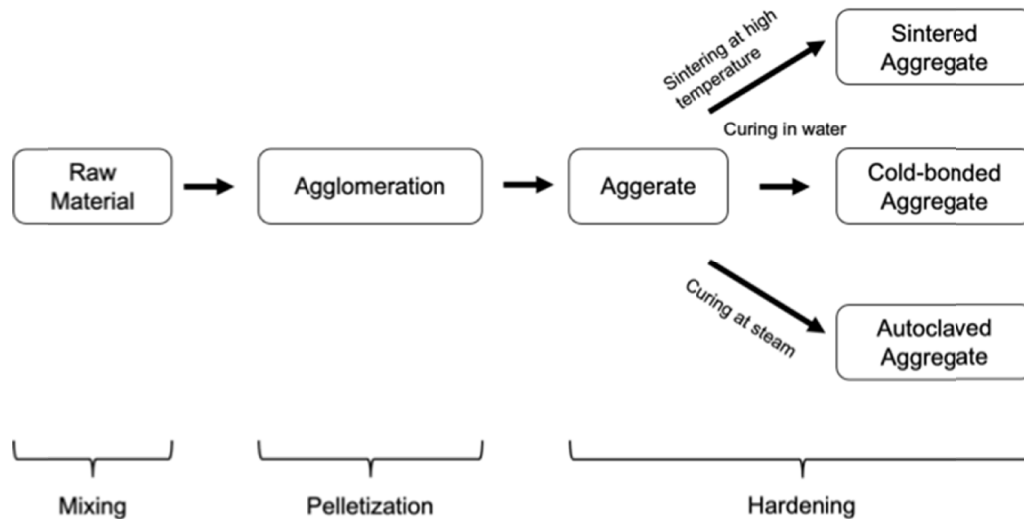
Raw Material

Agglomeration

Aggerate

Sintering at high temperature

Sintered Aggregate

Curing in water

Cold-bonded Aggregate

Curing at steam

Autoclaved Aggregate

Mixing

Pelletization

Hardening